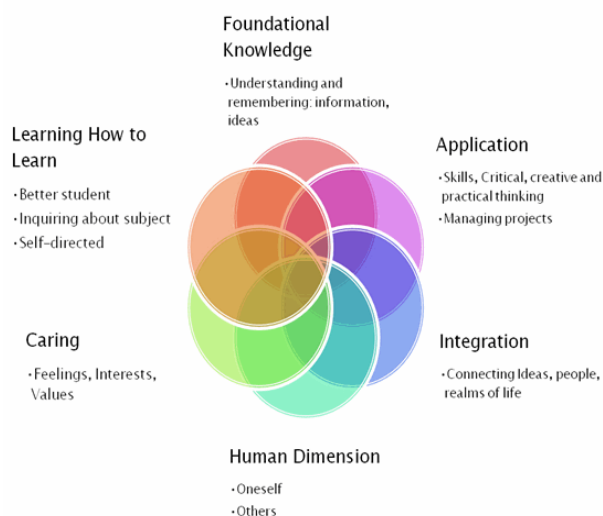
Foundational Knowledge

•Understanding and remembering: information, ideas

Learning How to Learn

•Better student
•Inquiring about subject
•Self-directed

Application

•Skills, Critical, creative and practical thinking
•Managing projects

Caring

•Feelings, Interests, Values

Integration

•Connecting Ideas, people, realms of life

Human Dimension

•Oneself
•Others